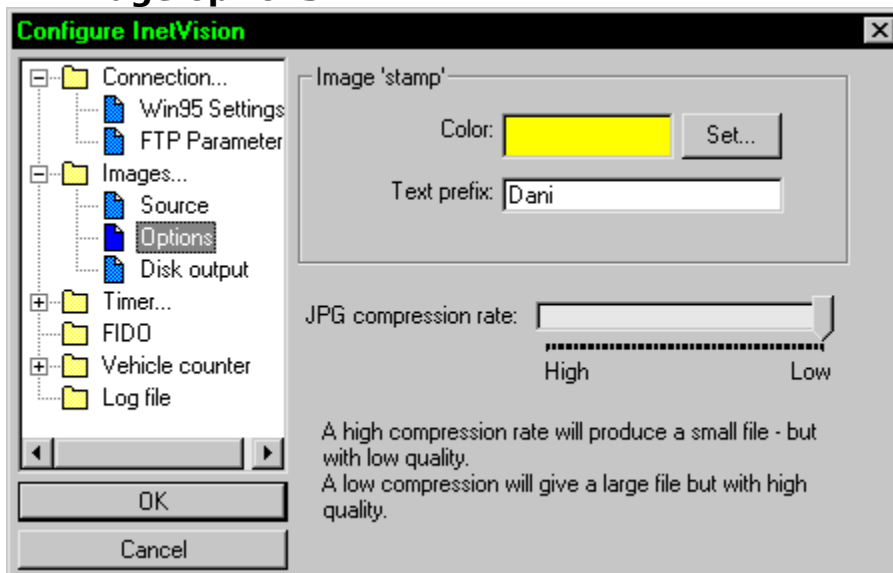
Configure InetVision

Connection...
Win95 Settings
FTP Parameter
Images...
Source
Options
Disk output
Timer...
FIDO
Vehicle counter
Log file

OK
Cancel

Image 'stamp'
Color:
Set...
Text prefix: Dani

JPG compression rate:
High
Low

A high compression rate will produce a small file - but with low quality.
A low compression will give a large file but with high quality.